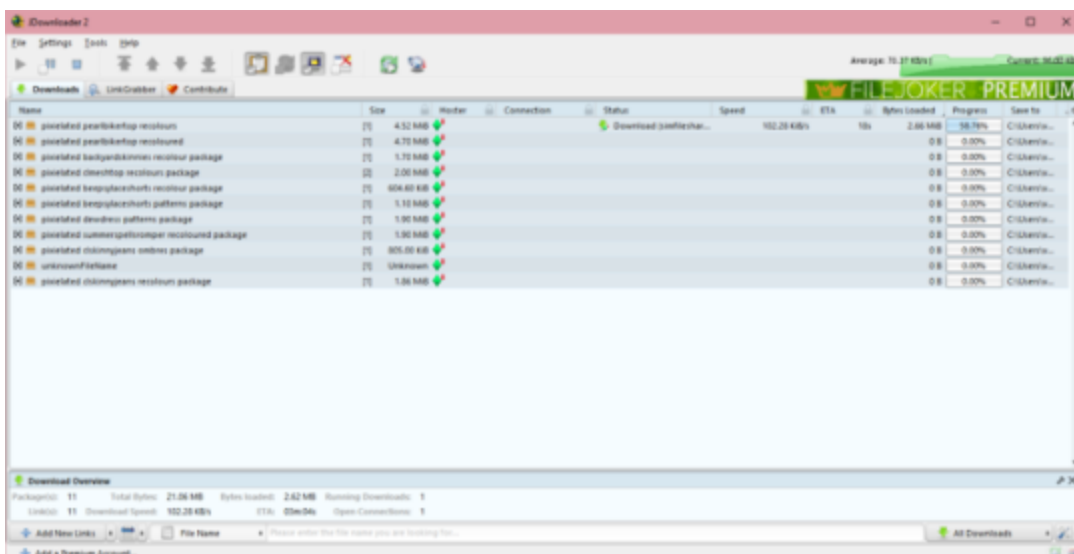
JDownloader 2

File Settings Tools Help

Average: 70.37 KB/s | Current: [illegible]

Downloads LinkGrabber Contribute

FILEJOKER PREMIUM

| Name | Size | Hoster | Connection | Status | Speed | ETA | Bytes Loaded | Progress | Save to |
|---|---|---|---|---|---|---|---|---|---|
| pixelated pearlblokertop recolours | [1] | 4.52 MB | | Download (simfileshar... | 102.28 KB/s | 18s | 2.66 MB | 58.76% | C:\Users\a... |
| pixelated pearlblokertop recoloured | [1] | 4.70 MB | | | | | 0 B | 0.00% | C:\Users\a... |
| pixelated backyardskinnies recolour package | [1] | 1.70 MB | | | | | 0 B | 0.00% | C:\Users\a... |
| pixelated climeshtop recolours package | [2] | 2.00 MB | | | | | 0 B | 0.00% | C:\Users\a... |
| pixelated bestplaceshorts recolour package | [1] | 604.60 KB | | | | | 0 B | 0.00% | C:\Users\a... |
| pixelated bestplaceshorts patterns package | [1] | 1.10 MB | | | | | 0 B | 0.00% | C:\Users\a... |
| pixelated dewdress patterns package | [1] | 1.90 MB | | | | | 0 B | 0.00% | C:\Users\a... |
| pixelated summerspellsromper recoloured package | [1] | 1.90 MB | | | | | 0 B | 0.00% | C:\Users\a... |
| pixelated chskinnyjeans ombres package | [1] | 905.00 KB | | | | | 0 B | 0.00% | C:\Users\a... |
| unknownFileName | [1] | Unknown | | | | | 0 B | 0.00% | C:\Users\a... |
| pixelated chskinnyjeans recolours package | [1] | 1.86 MB | | | | | 0 B | 0.00% | C:\Users\a... |

Download Overview

Package(s): 11 Total Bytes: 21.06 MB Bytes loaded: 2.62 MB Running Downloads: 1

Link(s): 11 Download Speed: 102.28 KB/s ETA: 03m04s Open Connections: 1

Add New Links File Name Please enter the file name you are looking for... All Downloads

Add a Premium Account...